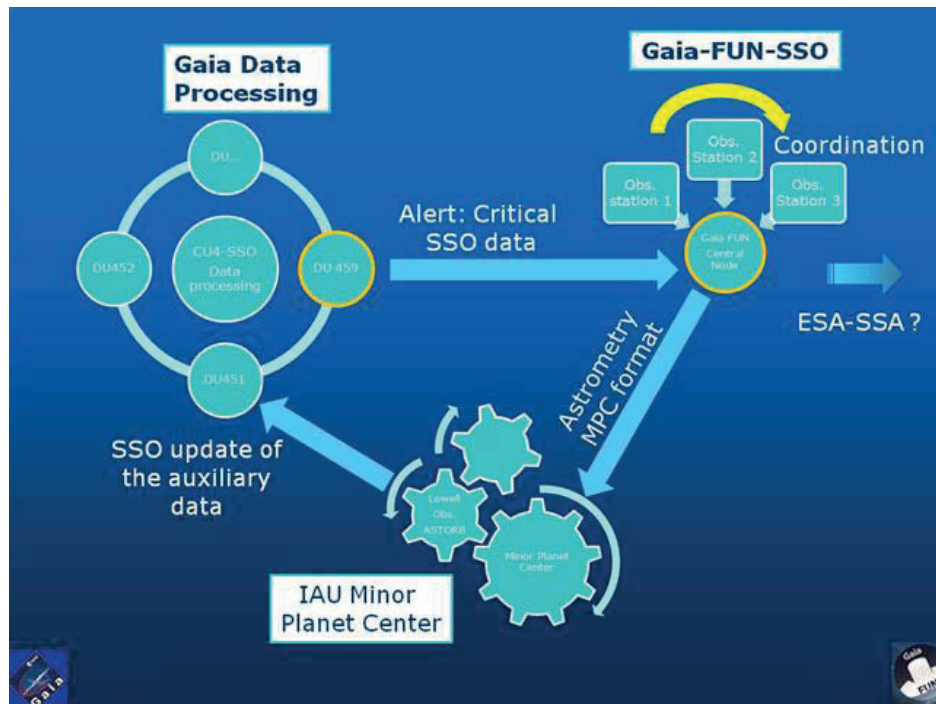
Gaia Data Processing

DU...

DU452

CU4-SSO Data processing

DU 459

DU451

Gaia-FUN-SSO

Obs. Station 2

Coordination

Obs. station 1

Obs. Station 3

Gaia FUN Central Node

Alert: Critical SSO data

ESA-SSA ?

Astrometry MPC format

SSO update of the auxiliary data

Lowell Obs. ASTORB

Minor Planet Center

IAU Minor Planet Center

Gaia

Gaia FUN